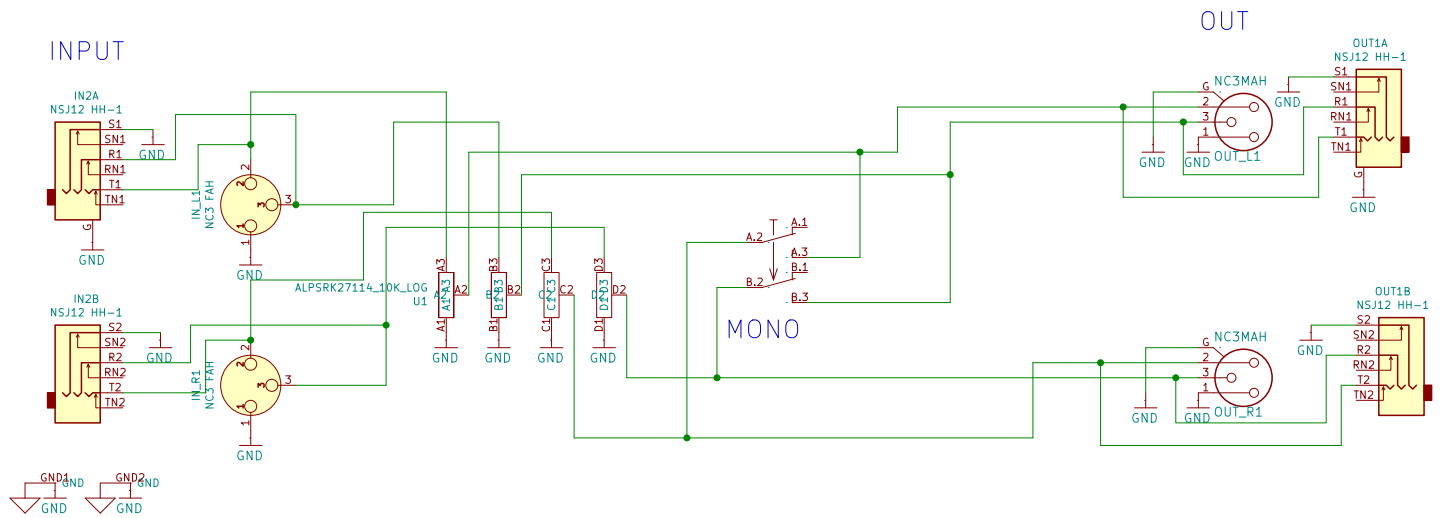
INPUT

OUT

IN2A
NSJ12 HH-1
S1
SN1
R1
RN1
T1
TN1
G
GND
GND

IN_L1
NC3 FAH
2
3
1
GND

IN2B
NSJ12 HH-1
S2
SN2
R2
RN2
T2
TN2
GND

IN_R1
NC3 FAH
2
3
1
GND

ALPSRK27114_10K_LOG
U1
A3
A2
A1
B3
B2
B1
C3
C2
C1
D3
D2
D1
GND
GND
GND
GND

A.1
A.2
A.3
B.1
B.2
B.3

MONO

NC3MAH
G
2
3
1
GND
GND
OUT_L1

OUT1A
NSJ12 HH-1
S1
SN1
R1
RN1
T1
TN1
GND
G
GND

NC3MAH
G
2
3
1
GND
GND
OUT_R1

OUT1B
NSJ12 HH-1
S2
SN2
R2
RN2
T2
TN2
GND

GND4
GND
GND
GND2
GND
GND